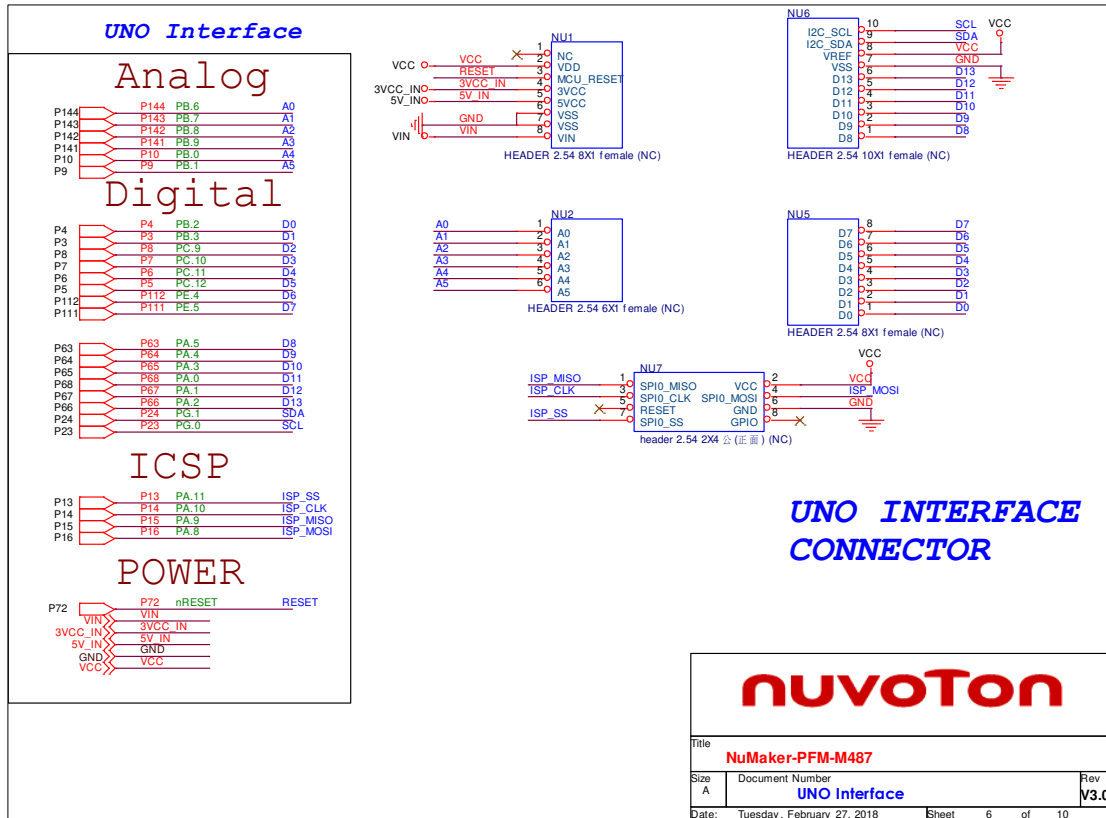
UNO Interface

Analog

P144 P144 PB.6 A0
P143 P143 PB.7 A1
P142 P142 PB.8 A2
P141 P141 PB.9 A3
P10 P10 PB.0 A4
P9 P9 PB.1 A5

Digital

P4 P4 PB.2 D0
P3 P3 PB.3 D1
P8 P8 PC.9 D2
P7 P7 PC.10 D3
P6 P6 PC.11 D4
P5 P5 PC.12 D5
P112 P112 PE.4 D6
P111 P111 PE.5 D7

P63 P63 PA.5 D8
P64 P64 PA.4 D9
P65 P65 PA.3 D10
P68 P68 PA.0 D11
P67 P67 PA.1 D12
P66 P66 PA.2 D13
P24 P24 PG.1 SDA
P23 P23 PG.0 SCL

ICSP

P13 P13 PA.11 ISP_SS
P14 P14 PA.10 ISP_CLK
P15 P15 PA.9 ISP_MISO
P16 P16 PA.8 ISP_MOSI

POWER

P72 P72 nRESET RESET
VIN VIN
3VCC_IN 3VCC_IN
5V_IN 5V_IN
GND GND
VCC VCC

NU1
VCC VCC 1 NC
RESET 2 VDD
3VCC_IN 3VCC_IN 3 MCU_RESET
5V_IN 5V_IN 4 3VCC
GND 5 5VCC
VIN VIN 6 VSS
7 VSS
8 VIN
HEADER 2.54 8X1 female (NC)

NU6
I2C_SCL 10 SCL VCC
I2C_SDA 9 SDA
VREF 8 VCC
VSS 7 GND
D13 6 D13
D12 5 D12
D11 4 D11
D10 3 D10
D9 2 D9
D8 1 D8
HEADER 2.54 10X1 female (NC)

NU2
A0 1 A0
A1 2 A1
A2 3 A2
A3 4 A3
A4 5 A4
A5 6 A5
HEADER 2.54 6X1 female (NC)

NU5
D7 8 D7
D6 7 D6
D5 6 D5
D4 5 D4
D3 4 D3
D2 3 D2
D1 2 D1
D0 1 D0
HEADER 2.54 8X1 female (NC)

NU7
ISP_MISO 1 SPI0_MISO VCC 2 VCC VCC
ISP_CLK 3 SPI0_CLK SPI0_MOSI 4 ISP_MOSI
5 RESET GND 6 GND
ISP_SS 7 SPI0_SS GPIO 8
header 2.54 2X4 公(正面) (NC)

UNO INTERFACE CONNECTOR

nuvoTon

Title
NuMaker-PFM-M487
Size A Document Number UNO Interface Rev V3.0
Date: Tuesday, February 27, 2018 Sheet 6 of 10